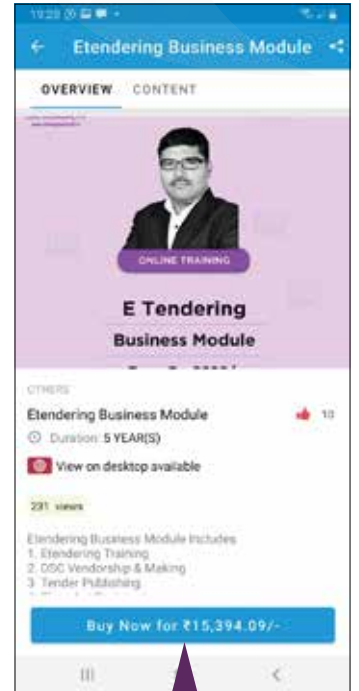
11:23

Etendering Business Module

OVERVIEW CONTENT

ONLINE TRAINING

E Tendering

Business Module

OTHERS

Etendering Business Module

10

Duration 5 YEAR(S)

View on desktop available

231 views

Etendering Business Module Includes
1. Etendering Training
2. DSC Vendorship & Making
3. Tender Publishing

Buy Now for ₹15,394.09/-